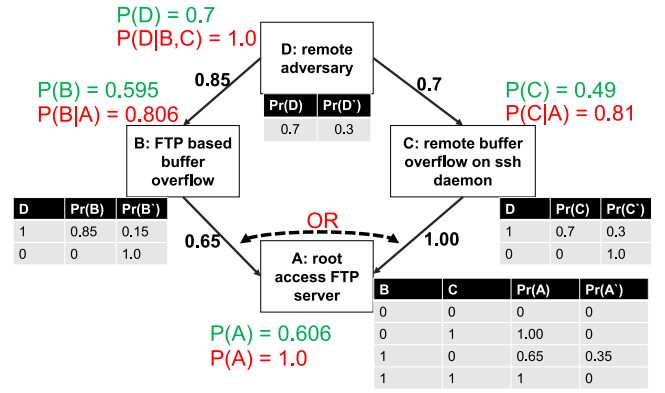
P(D) = 0.7
P(D|B,C) = 1.0

D: remote adversary

| Pr(D) | Pr(D`) |
|---|---|
| 0.7 | 0.3 |

0.85

0.7

P(B) = 0.595
P(B|A) = 0.806

P(C) = 0.49
P(C|A) = 0.81

B: FTP based buffer overflow

C: remote buffer overflow on ssh daemon

| D | Pr(B) | Pr(B`) |
|---|---|---|
| 1 | 0.85 | 0.15 |
| 0 | 0 | 1.0 |

| D | Pr(C) | Pr(C`) |
|---|---|---|
| 1 | 0.7 | 0.3 |
| 0 | 0 | 1.0 |

OR

0.65

1.00

A: root access FTP server

| B | C | Pr(A) | Pr(A`) |
|---|---|---|---|
| 0 | 0 | 0 | 0 |
| 0 | 1 | 1.00 | 0 |
| 1 | 0 | 0.65 | 0.35 |
| 1 | 1 | 1 | 0 |

P(A) = 0.606
P(A) = 1.0